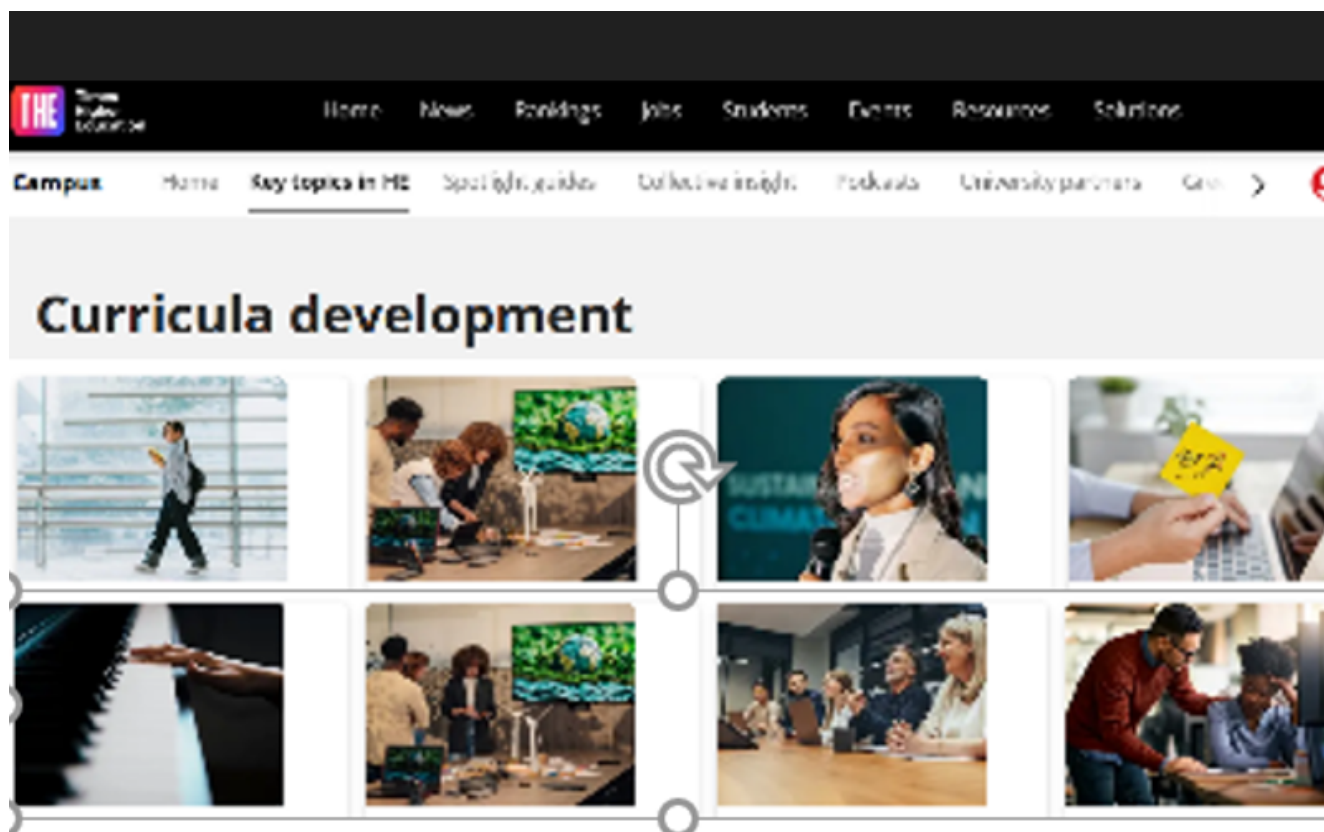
THE Times Higher Education

Home News Rankings Jobs Students Events Resources Solutions

Campus Home Key topics in HE Spotlight guides Collective insights Podcasts University partners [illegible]

Curricula development

SUSTAIN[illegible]
CLIMA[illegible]